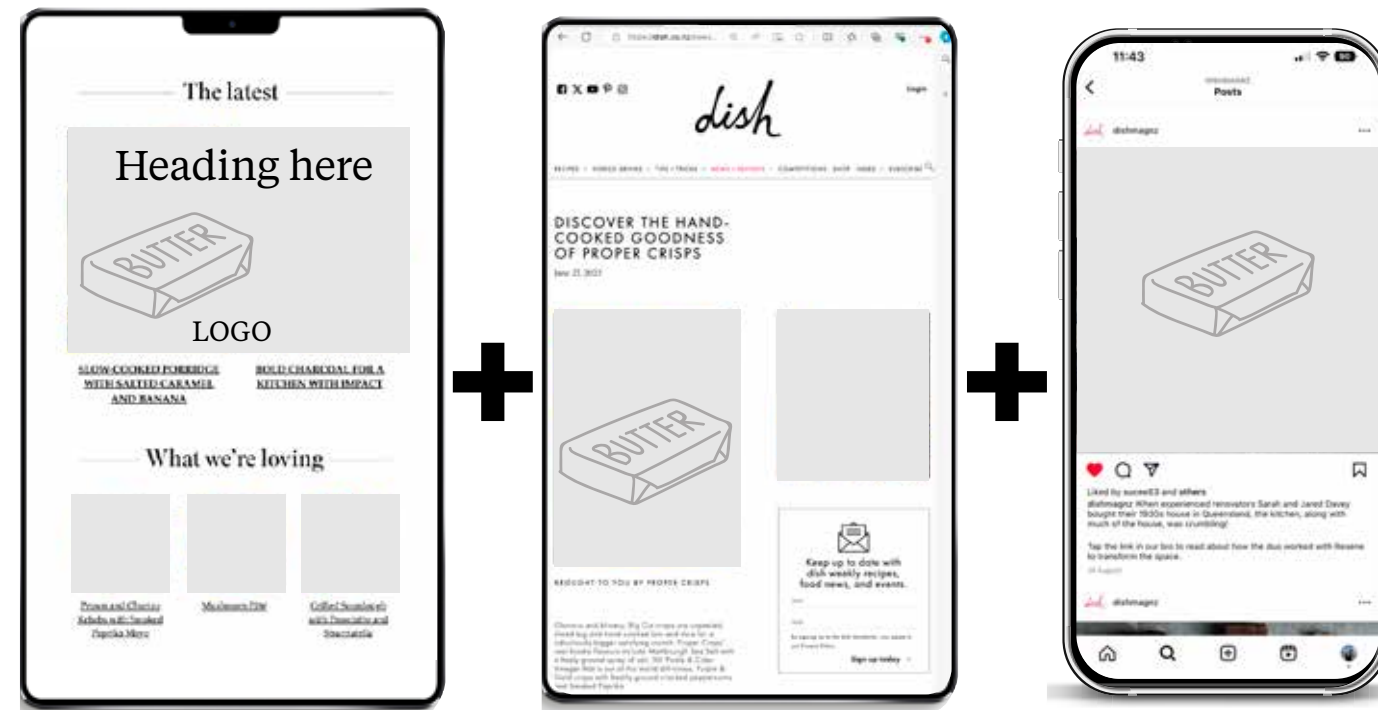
The latest

Heading here

BUTTER

LOGO

SLOW-COOKED PORRIDGE WITH SALTED CARAMEL AND BANANA

BOLD CHARCOAL FOR A KITCHEN WITH IMPACT

What we're loving

Prawn and Chorizo Kebabs with Smoked Paprika Mayo

Mushroom Pâté

Grilled Sandwich with Prosciutto and Stracciatella

+

dish

Login

DISCOVER THE HAND-COOKED GOODNESS OF PROPER CRISPS

June 21, 2023

BUTTER

BROUGHT TO YOU BY PROPER CRISPS

Keep up to date with dish weekly recipes, food news, and events.

Sign up today

+

11:43

Posts

dishmagnz

BUTTER

Liked by sucree63 and others

dishmagnz When experienced renovators Sarah and Jared Davey bought their 1930s house in Queensland, the kitchen, along with much of the house, was crumbling!

Tap the link in our bio to read about how the duo worked with Resene to transform the space.

dishmagnz